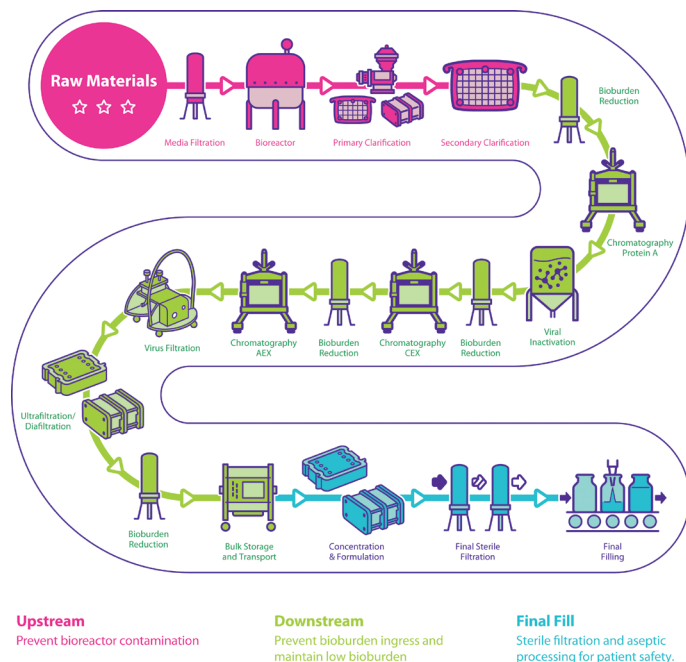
Raw Materials

Media Filtration

Bioreactor

Primary Clarification

Secondary Clarification

Bioburden Reduction

Chromatography Protein A

Viral Inactivation

Bioburden Reduction

Chromatography CEX

Bioburden Reduction

Chromatography AEX

Virus Filtration

Ultrafiltration/ Diafiltration

Bioburden Reduction

Bulk Storage and Transport

Concentration & Formulation

Final Sterile Filtration

Final Filling

Upstream
Prevent bioreactor contamination

Downstream
Prevent bioburden ingress and maintain low bioburden

Final Fill
Sterile filtration and aseptic processing for patient safety.